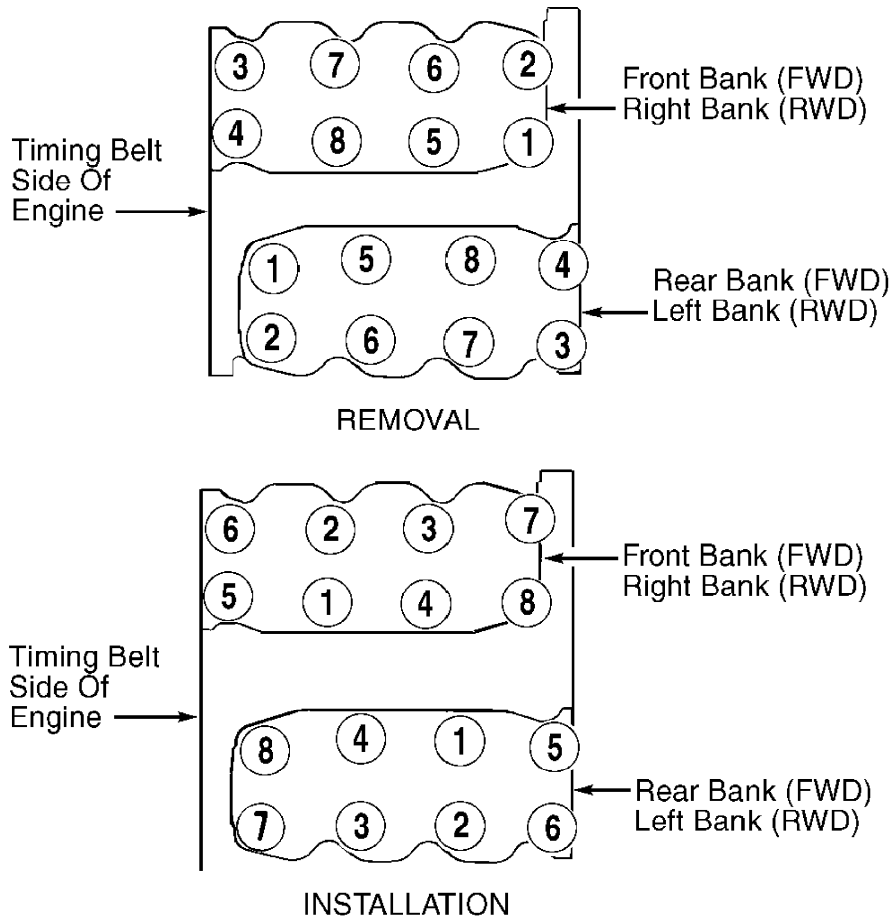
3 7 6 2
4 8 5 1

Front Bank (FWD)
Right Bank (RWD)

Timing Belt Side Of Engine

1 5 8 4
2 6 7 3

Rear Bank (FWD)
Left Bank (RWD)

REMOVAL

6 2 3 7
5 1 4 8

Front Bank (FWD)
Right Bank (RWD)

Timing Belt Side Of Engine

8 4 1 5
7 3 2 6

Rear Bank (FWD)
Left Bank (RWD)

INSTALLATION